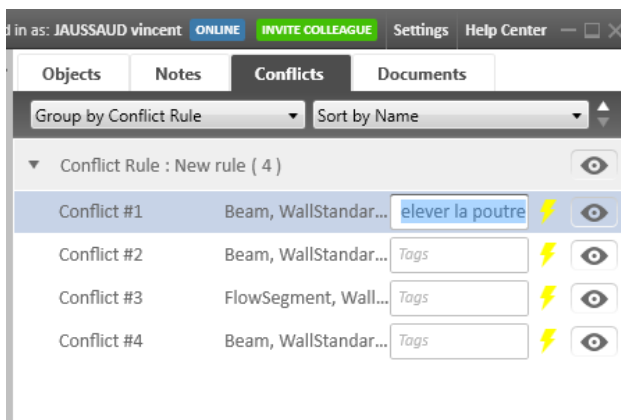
d in as: JAUSSAUD vincent ONLINE INVITE COLLEAGUE Settings Help Center

Objects Notes Conflicts Documents

Group by Conflict Rule Sort by Name

Conflict Rule : New rule ( 4 )

| | | |
|---|---|---|
| Conflict #1 | Beam, WallStandar... | elever la poutre |
| Conflict #2 | Beam, WallStandar... | Tags |
| Conflict #3 | FlowSegment, Wall... | Tags |
| Conflict #4 | Beam, WallStandar... | Tags |